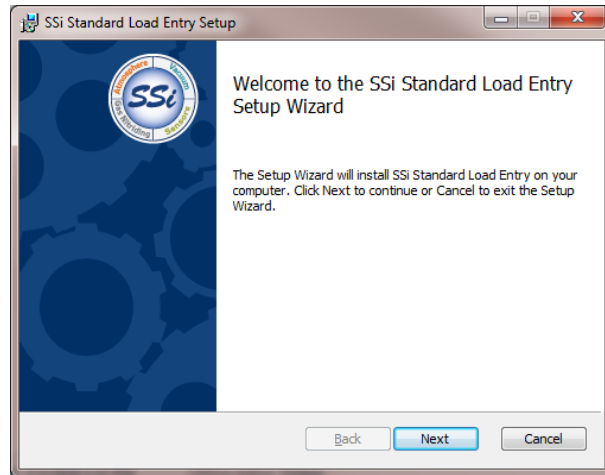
SSi Standard Load Entry Setup

Atmosphere Vacuum SSi Gas Nitriding Sensors

Welcome to the SSi Standard Load Entry Setup Wizard

The Setup Wizard will install SSi Standard Load Entry on your computer. Click Next to continue or Cancel to exit the Setup Wizard.

Back Next Cancel